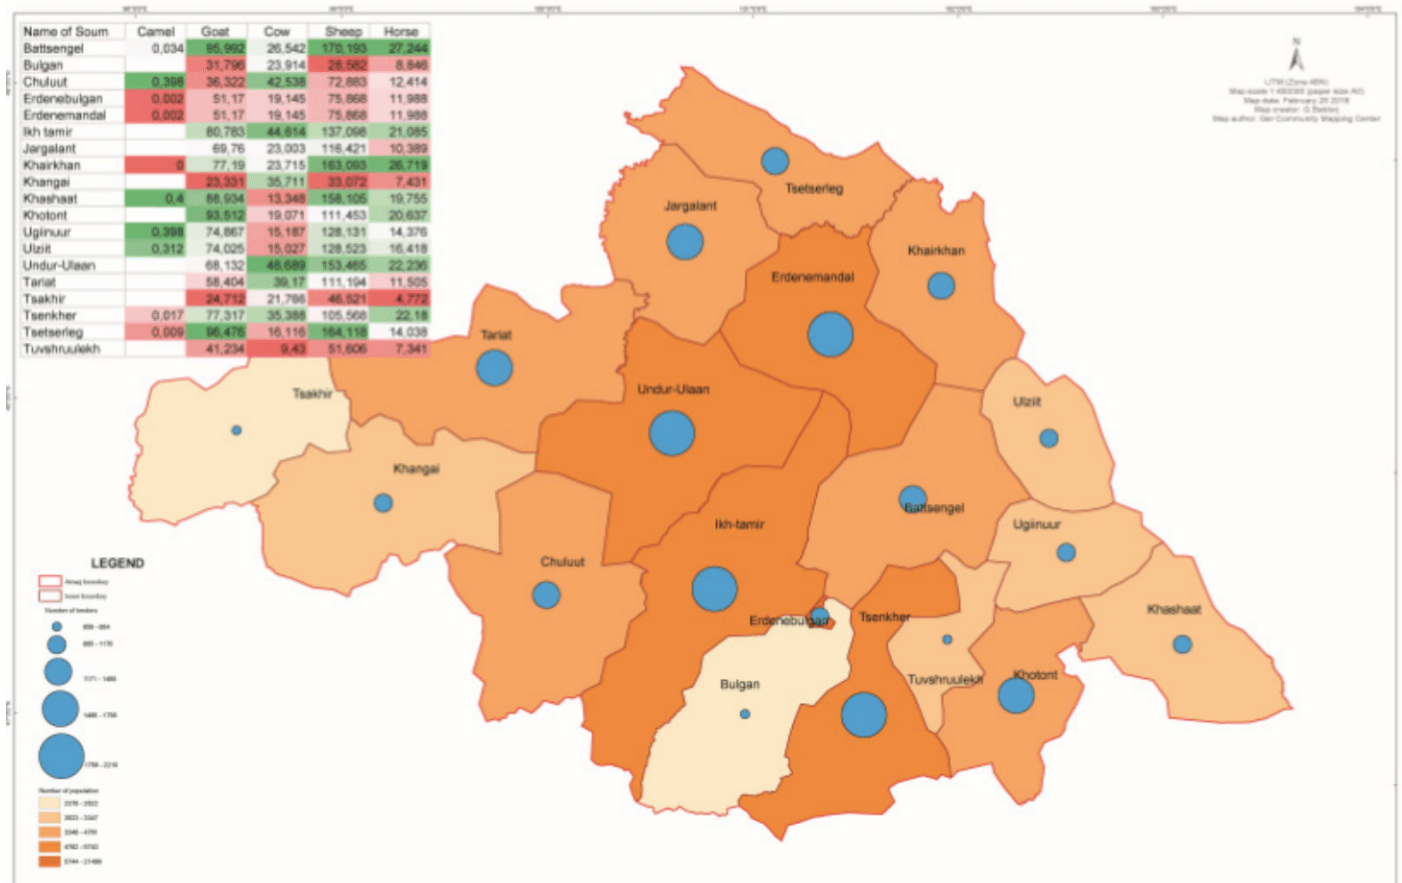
| Name of Soum | Camel | Goat | Cow | Sheep | Horse |
|---|---|---|---|---|---|
| Battsengel | 0,034 | 95,992 | 26,542 | 170,193 | 27,244 |
| Bulgan | | 31,796 | 23,914 | 28,582 | 8,846 |
| Chuluut | 0,398 | 36,322 | 42,538 | 72,883 | 12,414 |
| Erdenebulgan | 0,002 | 51,17 | 19,145 | 75,868 | 11,988 |
| Erdenemandal | 0,002 | 51,17 | 19,145 | 75,868 | 11,988 |
| Ikh tamir | | 80,783 | 44,614 | 137,096 | 21,085 |
| Jargalant | | 69,76 | 23,003 | 116,421 | 10,389 |
| Khairkhan | 0 | 77,19 | 23,715 | 163,093 | 26,719 |
| Khangai | | 23,331 | 35,711 | 33,072 | 7,431 |
| Khashaat | 0,4 | 88,934 | 13,348 | 158,105 | 19,755 |
| Khotont | | 93,512 | 19,071 | 111,453 | 20,637 |
| Ugiinuur | 0,398 | 74,867 | 15,187 | 128,131 | 14,376 |
| Ulzit | 0,312 | 74,025 | 15,027 | 128,523 | 16,418 |
| Undur-Ulaan | | 68,132 | 48,689 | 153,465 | 22,236 |
| Tariat | | 58,404 | 39,17 | 111,194 | 11,505 |
| Tsakhir | | 24,712 | 21,766 | 46,521 | 4,772 |
| Tsenkher | 0,017 | 77,317 | 35,388 | 105,568 | 22,18 |
| Tsetserleg | 0,009 | 96,476 | 16,116 | 164,118 | 14,038 |
| Tuvshruulekh | | 41,234 | 9,43 | 51,606 | 7,341 |

N
UTM (Zone 48N)
Map scale 1:450000 (paper size A0)
Map date: February 28 2018
Map creator: G.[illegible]
Map author: Geo Community Mapping Center

Tsetserleg
Jargalant
Khairkhan
Erdenemandal
Tariat
Tsakhir
Undur-Ulaan
Ulzit
Khangai
Battsengel
Ugiinuur
Ikh-tamir
Chuluut
Khashaat
Erdenebulgan
Tsenkher
Tuvshruulekh
Khotont
Bulgan

LEGEND
Aimag boundary
Soum boundary
Number of herders
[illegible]
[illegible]
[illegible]
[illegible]
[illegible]
Number of population
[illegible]
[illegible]
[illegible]
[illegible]
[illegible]